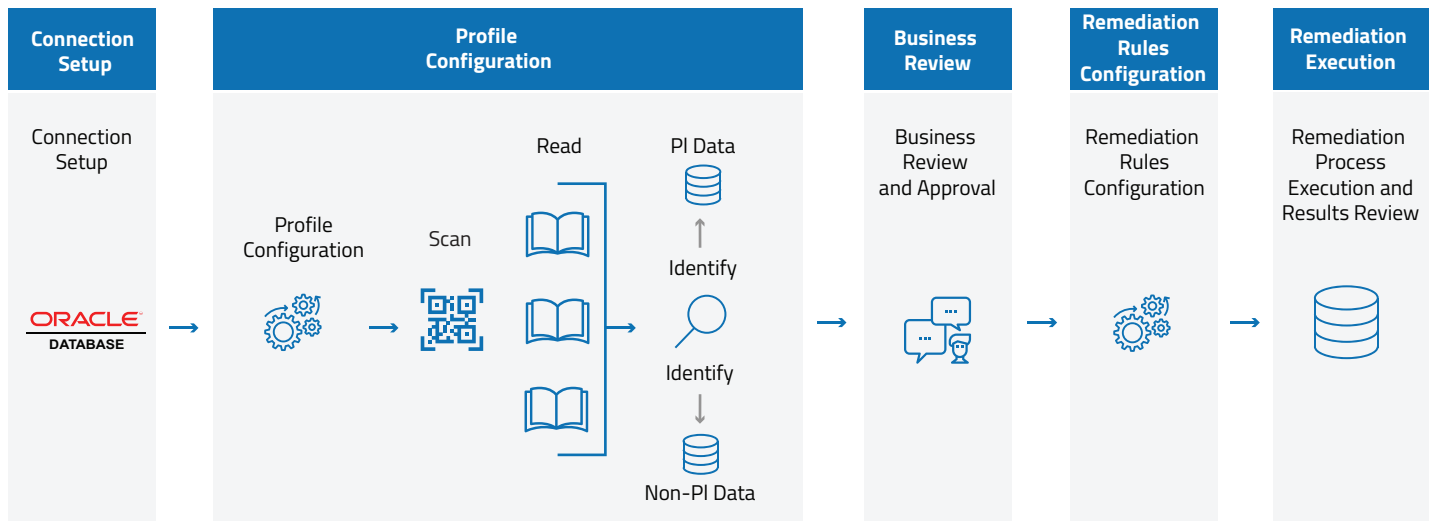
Connection Setup

Connection Setup

ORACLE
DATABASE

Profile Configuration

Profile Configuration

Scan

Read

PI Data

Identify

Identify

Non-PI Data

Business Review

Business Review and Approval

Remediation Rules Configuration

Remediation Rules Configuration

Remediation Execution

Remediation Process Execution and Results Review